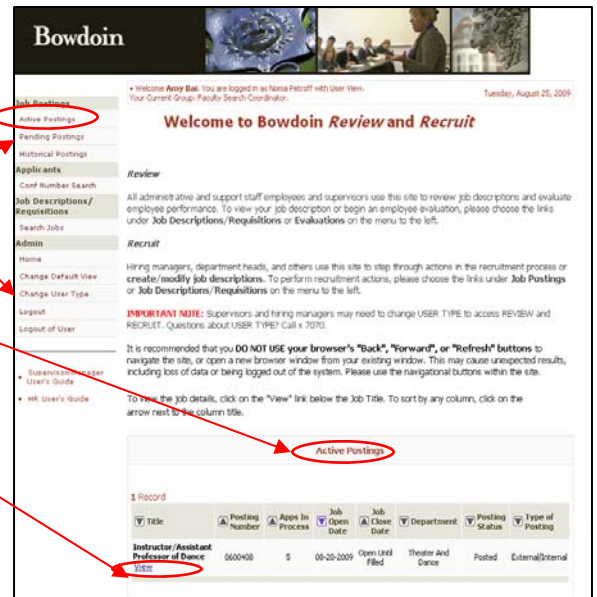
Bowdoin

Job Postings
Active Postings
Pending Postings
Historical Postings
Applicants
Conf Number Search
Job Descriptions/ Requisitions
Search Jobs
Admin
Home
Change Default View
Change User Type
Logout
Logout of User

• Supervisor/Manager User's Guide
• HR User's Guide

• Welcome Amy Bai. You are logged in as Noma Petroff with User View.
Your Current Group: Faculty Search Coordinator.

Tuesday, August 25, 2009

Welcome to Bowdoin Review and Recruit

Review

All administrative and support staff employees and supervisors use this site to review job descriptions and evaluate employee performance. To view your job description or begin an employee evaluation, please choose the links under Job Descriptions/Requisitions or Evaluations on the menu to the left.

Recruit

Hiring managers, department heads, and others use this site to step through actions in the recruitment process or create/modify job descriptions. To perform recruitment actions, please choose the links under Job Postings or Job Descriptions/Requisitions on the menu to the left.

IMPORTANT NOTE: Supervisors and hiring managers may need to change USER TYPE to access REVIEW and RECRUIT. Questions about USER TYPE? Call x 7070.

It is recommended that you DO NOT USE your browser's "Back", "Forward", or "Refresh" buttons to navigate the site, or open a new browser window from your existing window. This may cause unexpected results, including loss of data or being logged out of the system. Please use the navigational buttons within the site.

To view the job details, click on the "View" link below the Job Title. To sort by any column, click on the arrow next to the column title.

Active Postings

1 Record

| Title | Posting Number | Apps In Process | Job Open Date | Job Close Date | Department | Posting Status | Type of Posting |
|---|---|---|---|---|---|---|---|
| Instructor/Assistant Professor of Dance View | 0600408 | 5 | 08-20-2009 | Open Until Filled | Theater And Dance | Posted | External/Internal |